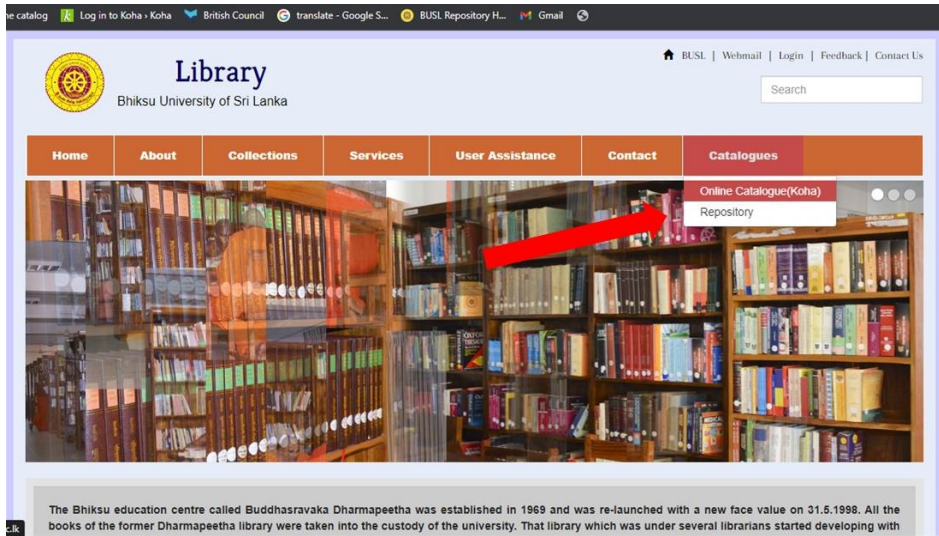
e catalog   Log in to Koha › Koha   British Council   translate - Google S...   BUSL Repository H...   Gmail

Library
Bhiksu University of Sri Lanka

BUSL | Webmail | Login | Feedback | Contact Us

Search

Home   About   Collections   Services   User Assistance   Contact   Catalogues

Online Catalogue(Koha)
Repository

The Bhiksu education centre called Buddhasravaka Dharmapeetha was established in 1969 and was re-launched with a new face value on 31.5.1998. All the books of the former Dharmapeetha library were taken into the custody of the university. That library which was under several librarians started developing with

c.lk